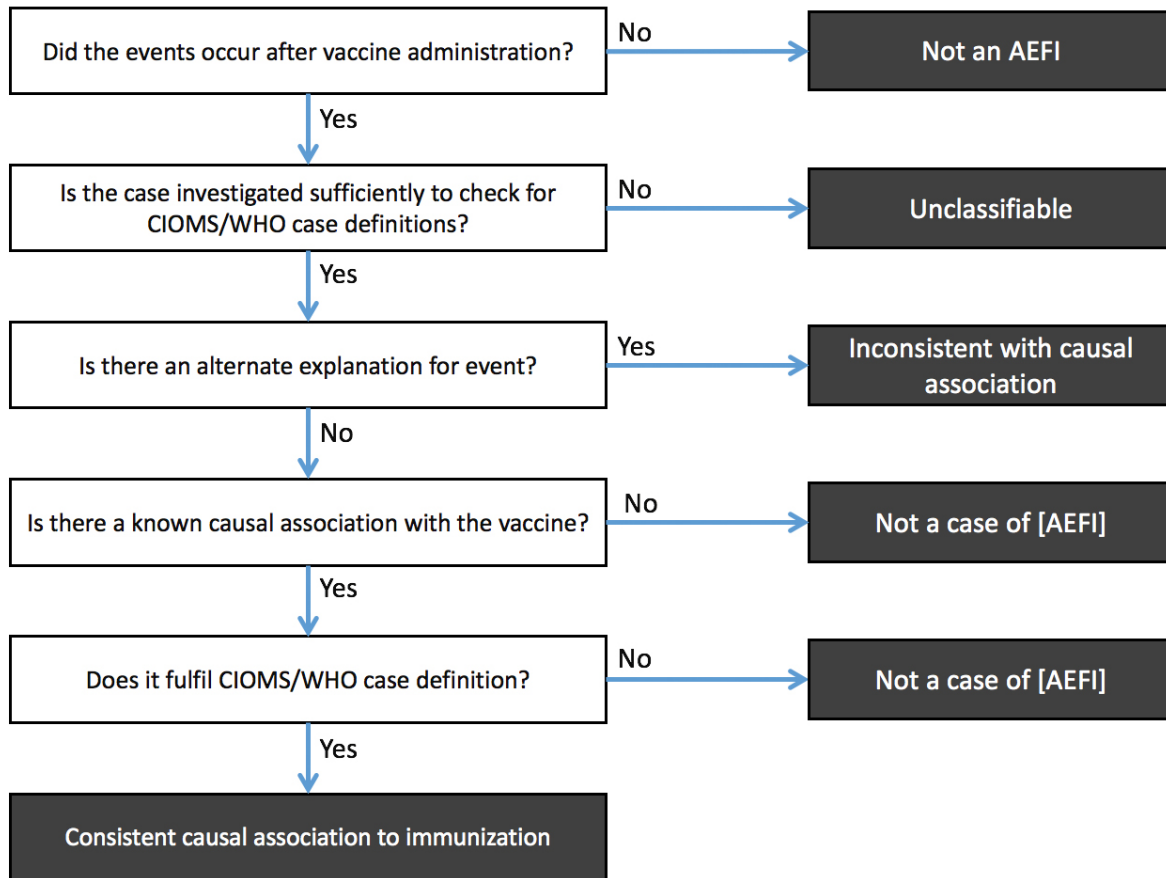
Did the events occur after vaccine administration?

No

Not an AEFI

Yes

Is the case investigated sufficiently to check for CIOMS/WHO case definitions?

No

Unclassifiable

Yes

Is there an alternate explanation for event?

Yes

Inconsistent with causal association

No

Is there a known causal association with the vaccine?

No

Not a case of [AEFI]

Yes

Does it fulfil CIOMS/WHO case definition?

No

Not a case of [AEFI]

Yes

Consistent causal association to immunization